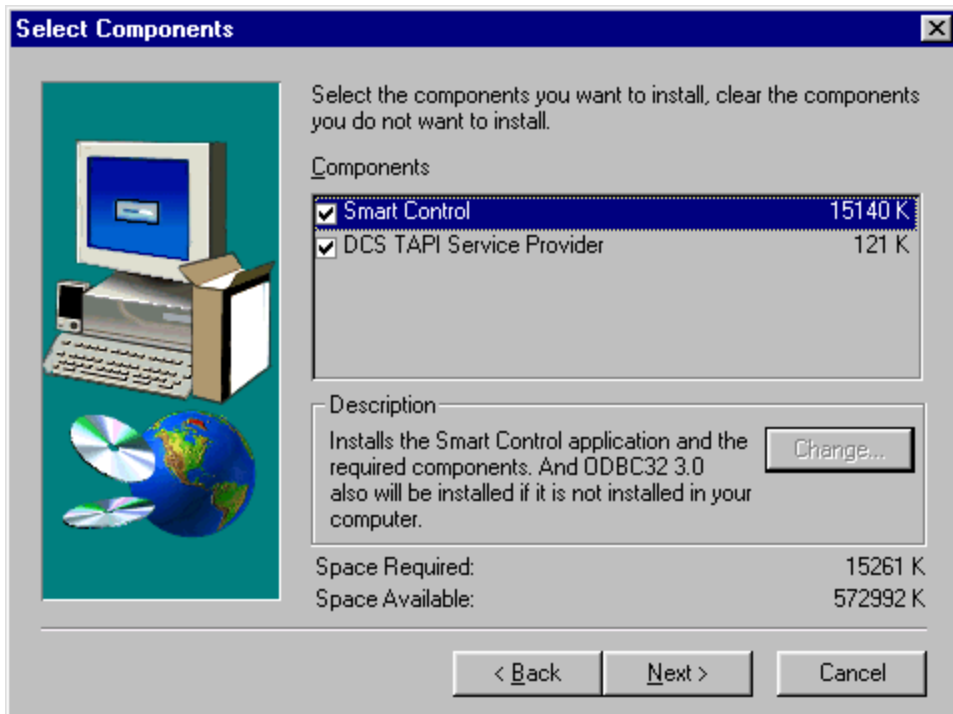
Select Components

Select the components you want to install, clear the components you do not want to install.

Components

| | | |
|---|---|---|
| ☑ | Smart Control | 15140 K |
| ☑ | DCS TAPI Service Provider | 121 K |

Description
Installs the Smart Control application and the required components. And ODBC32 3.0 also will be installed if it is not installed in your computer.

Change...

Space Required: 15261 K
Space Available: 572992 K

< Back
Next >
Cancel